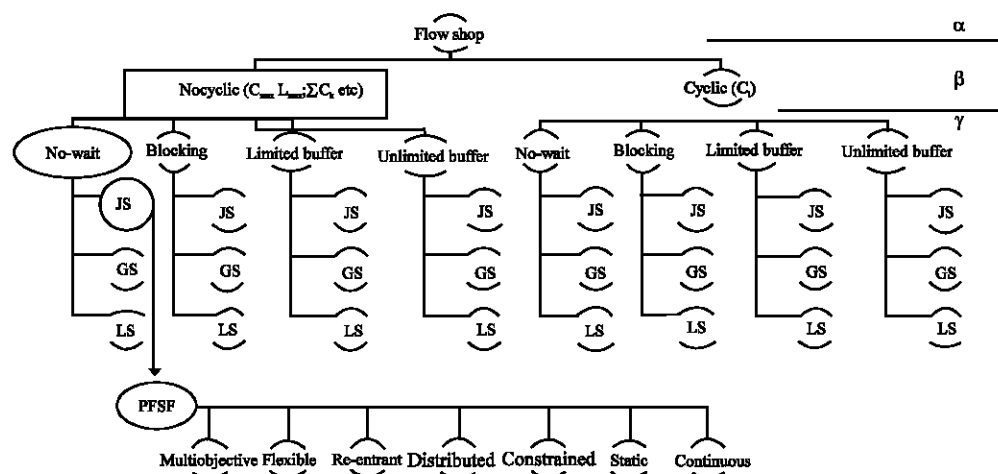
Flow shop

α

Nocyclic ($C_{max}$, $L_{max}$; $\sum C_i$ etc)

Cyclic ($C_t$)

β

γ

No-wait

Blocking

Limited buffer

Unlimited buffer

No-wait

Blocking

Limited buffer

Unlimited buffer

JS

GS

LS

JS

GS

LS

JS

GS

LS

JS

GS

LS

JS

GS

LS

JS

GS

LS

JS

GS

LS

JS

GS

LS

PFSF

Multiobjective Flexible Re-entrant Distributed Constrained Static Continuous